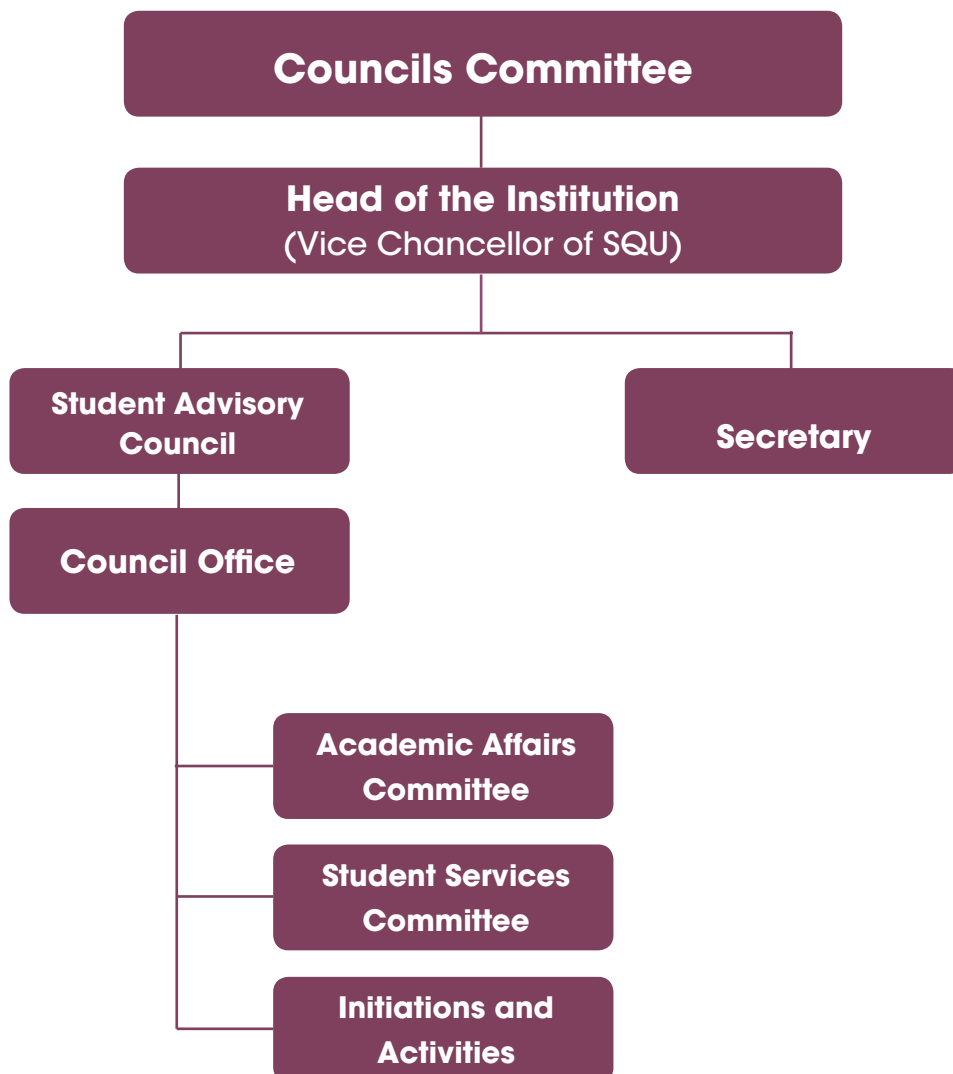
Councils Committee

Head of the Institution
(Vice Chancellor of SQU)

Student Advisory Council

Secretary

Council Office

Academic Affairs Committee

Student Services Committee

Initiations and Activities